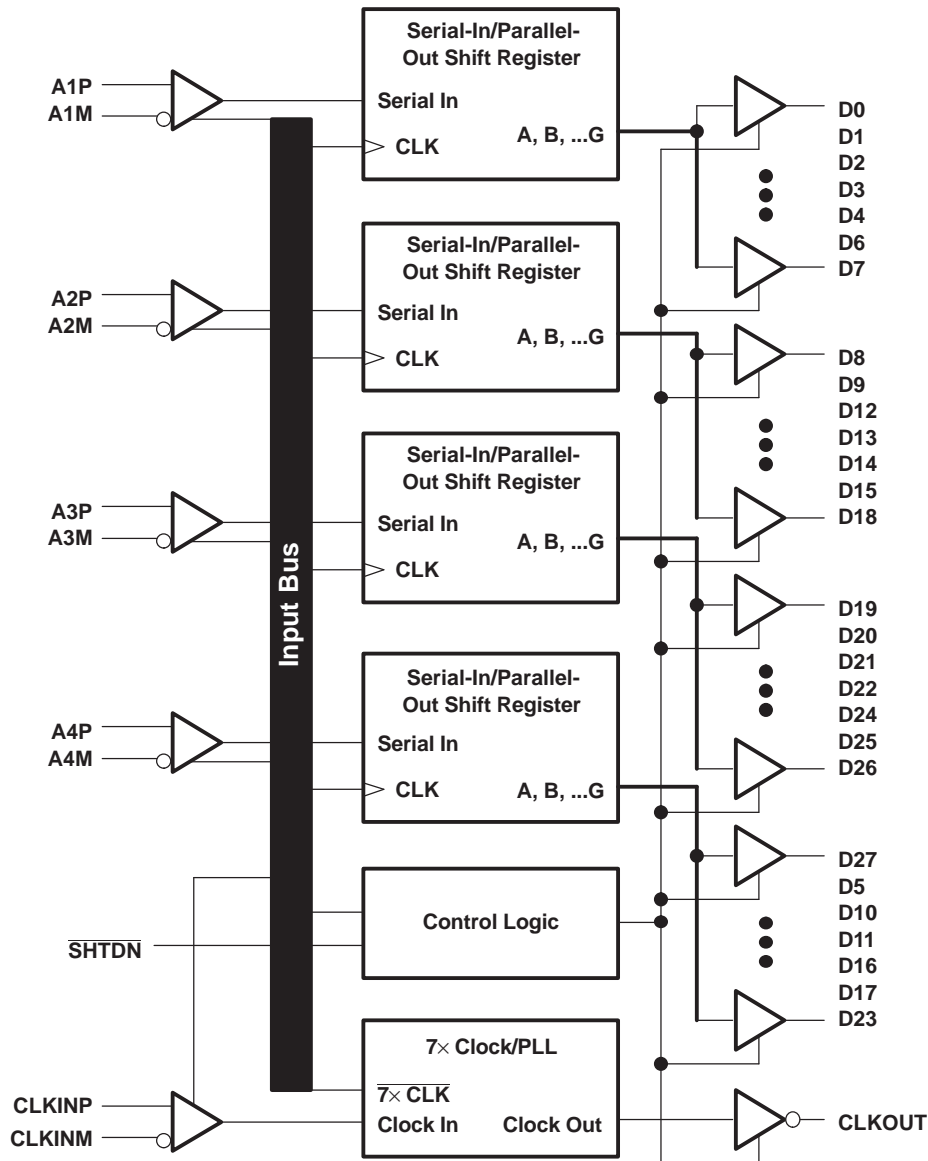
Serial-In/Parallel-Out Shift Register
Serial In
CLK
A, B, ...G

A1P
A1M

D0
D1
D2
D3
D4
D6
D7

Serial-In/Parallel-Out Shift Register
Serial In
CLK
A, B, ...G

A2P
A2M

D8
D9
D12
D13
D14
D15
D18

Serial-In/Parallel-Out Shift Register
Serial In
CLK
A, B, ...G

A3P
A3M

Input Bus

D19
D20
D21
D22
D24
D25
D26

Serial-In/Parallel-Out Shift Register
Serial In
CLK
A, B, ...G

A4P
A4M

D27
D5
D10
D11
D16
D17
D23

Control Logic

$\overline{\text{SHTDN}}$

7× Clock/PLL
$\overline{7\times \text{CLK}}$
Clock In
Clock Out

CLKINP
CLKINM

CLKOUT